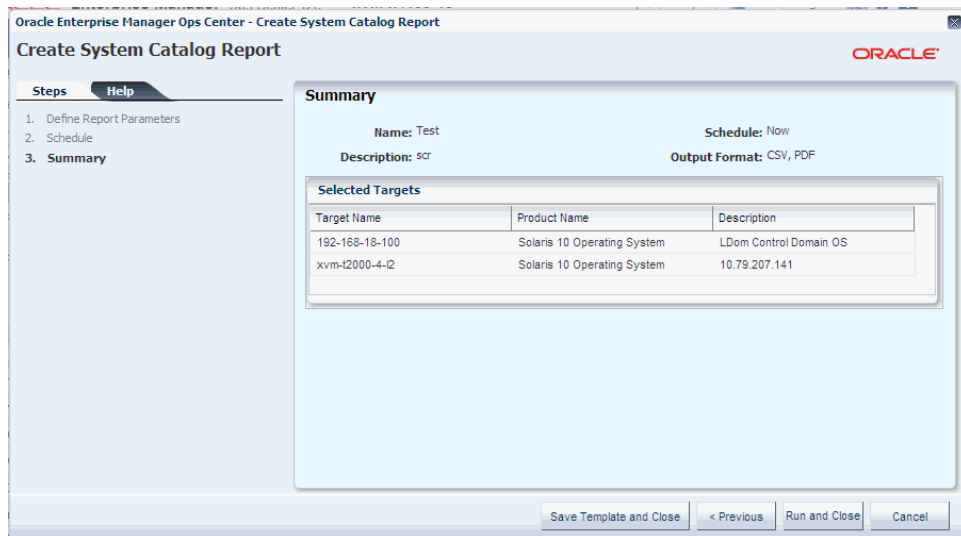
Oracle Enterprise Manager Ops Center - Create System Catalog Report

Create System Catalog Report

ORACLE

Steps Help

1. Define Report Parameters
2. Schedule
3. Summary

Summary

Name: Test
Schedule: Now
Description: scr
Output Format: CSV, PDF

Selected Targets

| Target Name | Product Name | Description |
|---|---|---|
| 192-168-18-100 | Solaris 10 Operating System | LDom Control Domain OS |
| xvm-t2000-4-l2 | Solaris 10 Operating System | 10.79.207.141 |

Save Template and Close
< Previous
Run and Close
Cancel